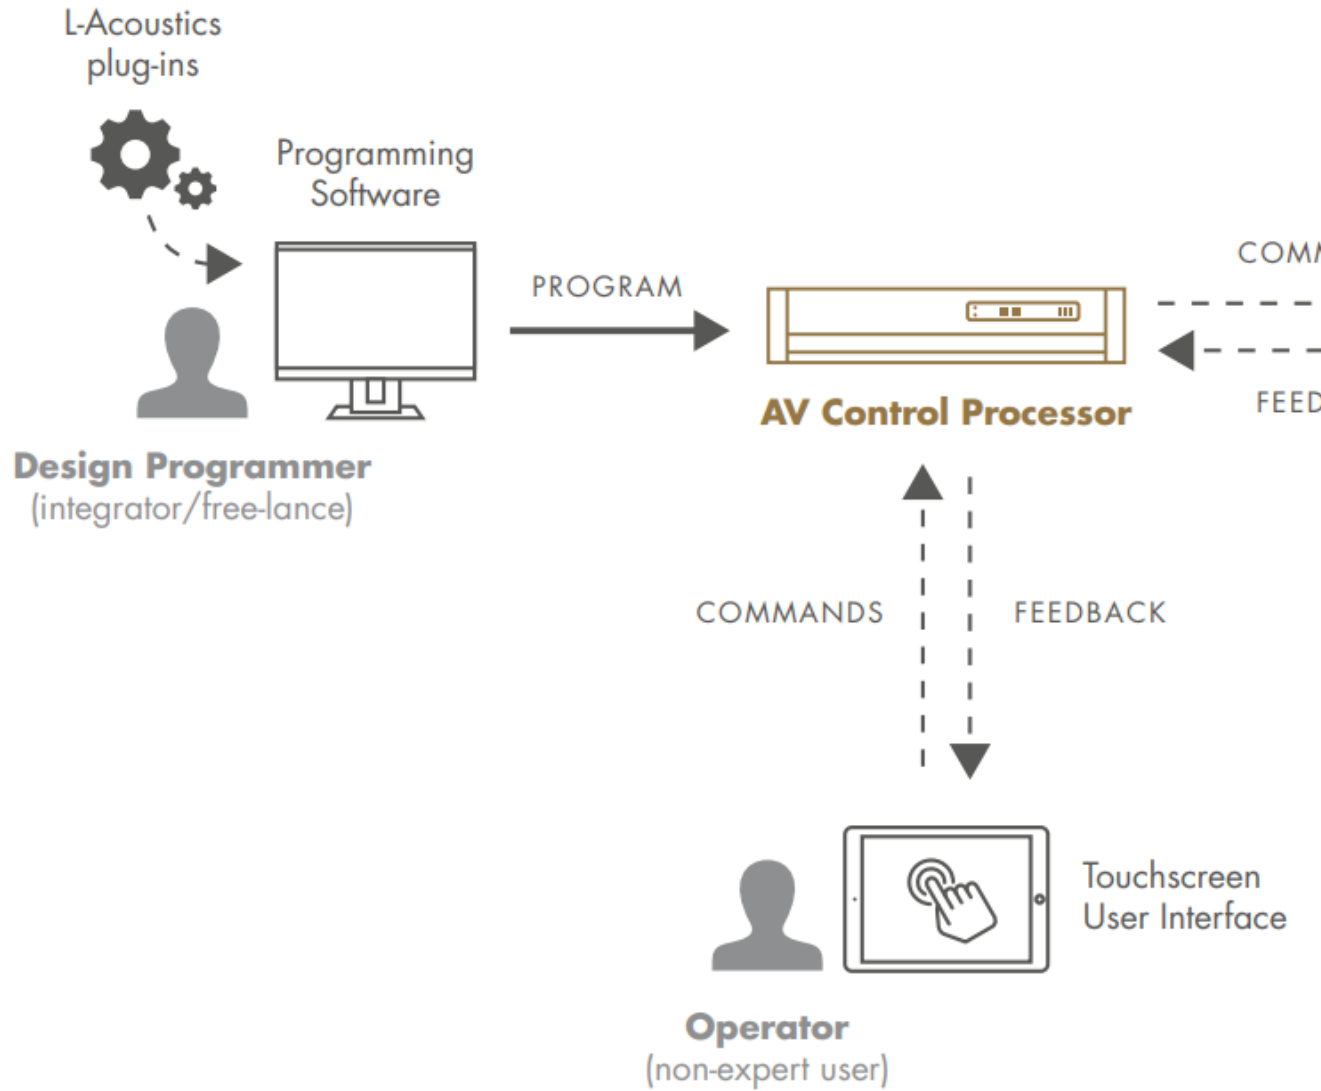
L-Acoustics plug-ins

Programming Software

PROGRAM

COMM

FEED

AV Control Processor

Design Programmer
(integrator/free-lance)

COMMANDS

FEEDBACK

Touchscreen User Interface

Operator
(non-expert user)